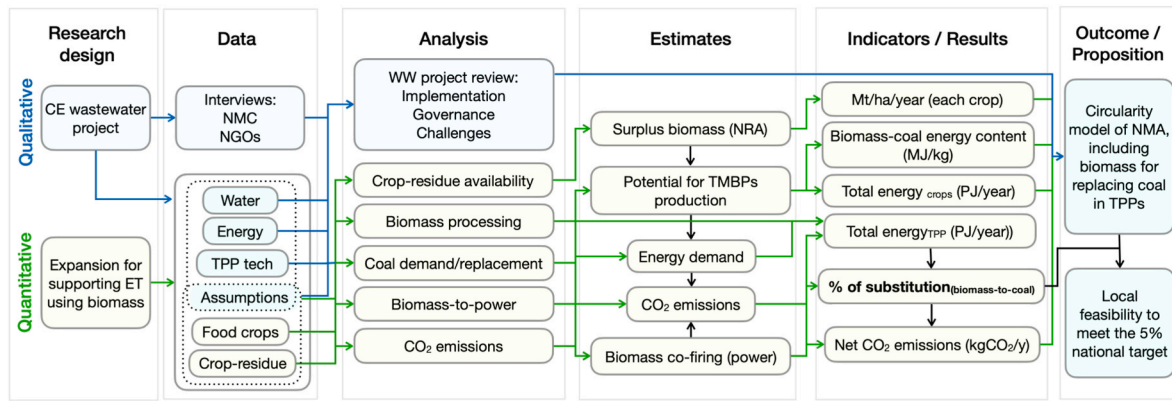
Research design

Data

Analysis

Estimates

Indicators / Results

Outcome / Proposition

Qualitative

Quantitative

CE wastewater project

Interviews: NMC NGOs

WW project review: Implementation Governance Challenges

Expansion for supporting ET using biomass

Water

Energy

TPP tech

Assumptions

Food crops

Crop-residue

Crop-residue availability

Biomass processing

Coal demand/replacement

Biomass-to-power

$CO_2$ emissions

Surplus biomass (NRA)

Potential for TMBPs production

Energy demand

$CO_2$ emissions

Biomass co-firing (power)

Mt/ha/year (each crop)

Biomass-coal energy content (MJ/kg)

Total energy $_{crops}$ (PJ/year)

Total energy$_{TPP}$ (PJ/year))

% of substitution$_{(biomass-to-coal)}$

Net $CO_2$ emissions (kg$CO_2$/y)

Circularity model of NMA, including biomass for replacing coal in TPPs

Local feasibility to meet the 5% national target